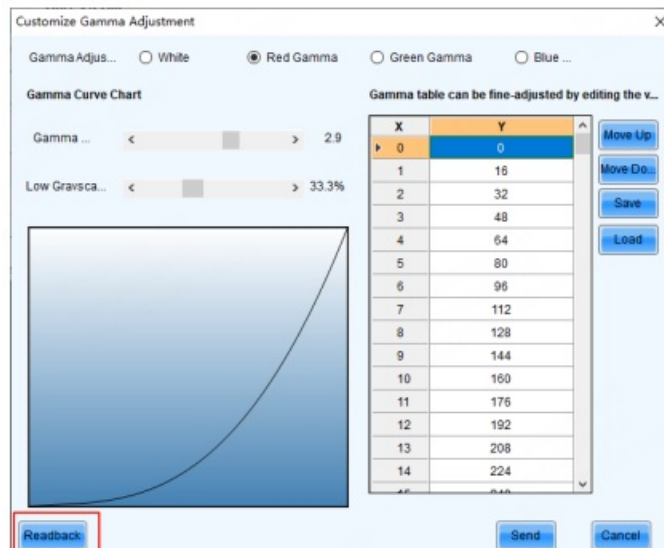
Customize Gamma Adjustment

Gamma Adjus... White Red Gamma Green Gamma Blue ...

Gamma Curve Chart

Gamma ... < > 2.9

Low Graysca... < > 33.3%

Gamma table can be fine-adjusted by editing the v...

| X | Y |
|---|---|
| 0 | 0 |
| 1 | 16 |
| 2 | 32 |
| 3 | 48 |
| 4 | 64 |
| 5 | 80 |
| 6 | 96 |
| 7 | 112 |
| 8 | 128 |
| 9 | 144 |
| 10 | 160 |
| 11 | 176 |
| 12 | 192 |
| 13 | 208 |
| 14 | 224 |
| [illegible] | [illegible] |

Move Up

Move Do...

Save

Load

Readback

Send

Cancel